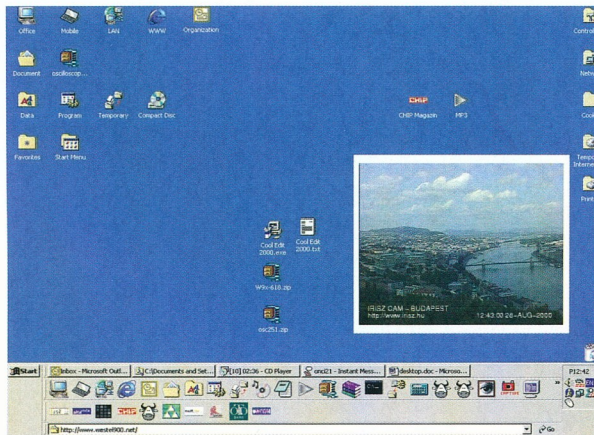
Office
Mobile
LAN
WWW
Organization
Control
Document
oscilloscop...
Netw
Data
Program
Temporary
Compact Disc
CHIP
CHIP Magazin
MP3
Cool
Favorites
Start Menu
Temp Interne
Print
Cool Edit 2000.exe
Cool Edit 2000.txt
Win-618.zip
osc251.zip
IRISZ CAM - BUDAPEST
http://www.irisz.hu
12:43:00 26-AUG-2000
Start
Inbox - Microsoft Outl...
C:\Documents and Set...
[10] 02:36 - CD Player
onc21 - Instant Mess...
desktop.doc - Microso...
P12:42
CHIP
http://www.westel900.net/
Go